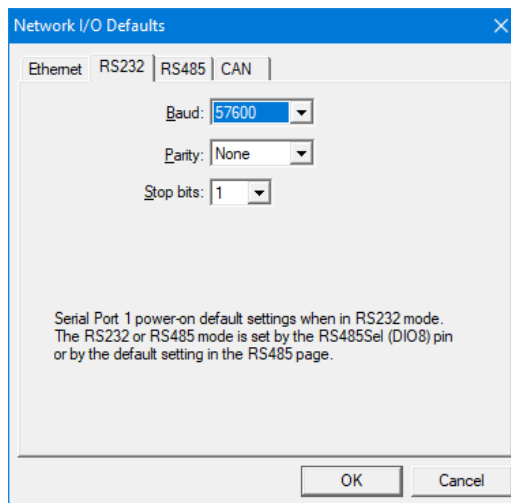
Network I/O Defaults

Ethernet RS232 RS485 CAN

Baud: 57600

Parity: None

Stop bits: 1

Serial Port 1 power-on default settings when in RS232 mode. The RS232 or RS485 mode is set by the RS485Sel (DIO8) pin or by the default setting in the RS485 page.

OK Cancel